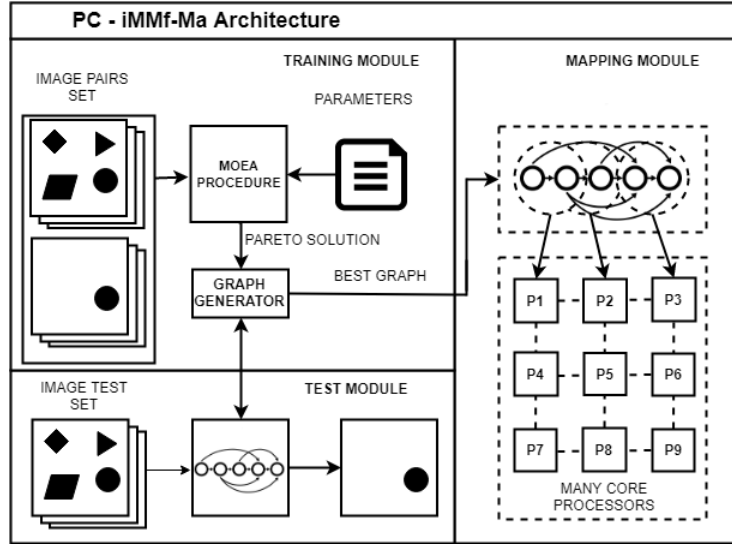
PC - iMMf-Ma Architecture

TRAINING MODULE

IMAGE PAIRS SET

PARAMETERS

MOEA PROCEDURE

PARETO SOLUTION

GRAPH GENERATOR

BEST GRAPH

MAPPING MODULE

P1
P2
P3
P4
P5
P6
P7
P8
P9

MANY CORE PROCESSORS

IMAGE TEST SET

TEST MODULE